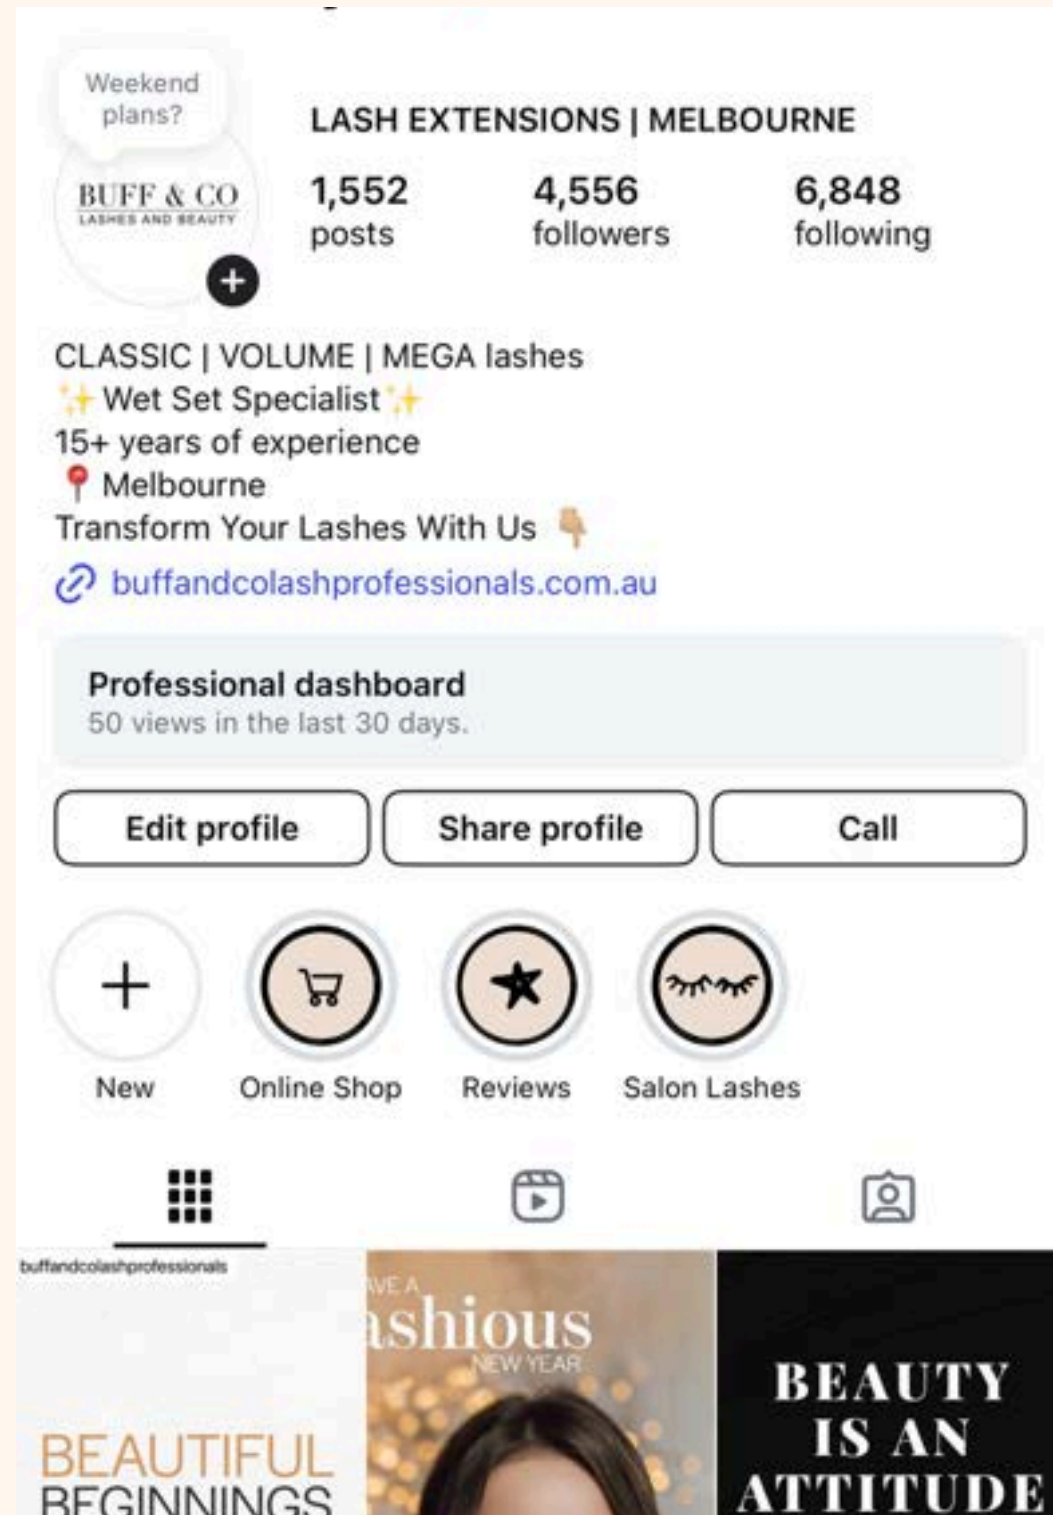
Weekend plans?

BUFF & CO
LASHES AND BEAUTY

LASH EXTENSIONS | MELBOURNE

1,552
posts

4,556
followers

6,848
following

CLASSIC | VOLUME | MEGA lashes
✨Wet Set Specialist✨
15+ years of experience
📍Melbourne
Transform Your Lashes With Us 👇
buffandcolashprofessionals.com.au

Professional dashboard
50 views in the last 30 days.

Edit profile
Share profile
Call

New
Online Shop
Reviews
Salon Lashes

buffandcolashprofessionals

BEAUTIFUL
BEGINNINGS

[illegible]VE A
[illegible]shious
NEW YEAR

BEAUTY
IS AN
ATTITUDE